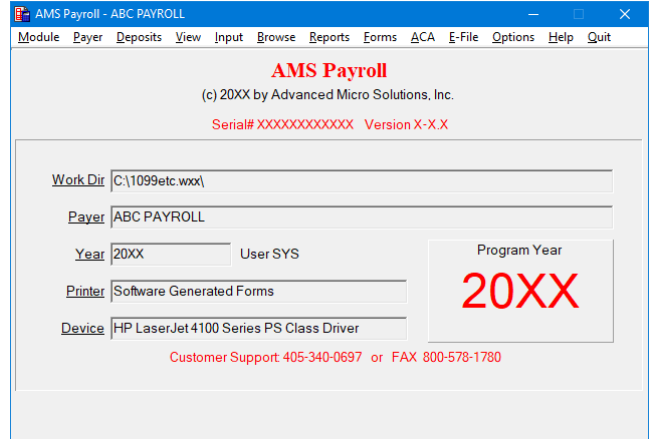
AMS Payroll - ABC PAYROLL

Module Payer Deposits View Input Browse Reports Forms ACA E-File Options Help Quit

AMS Payroll

(c) 20XX by Advanced Micro Solutions, Inc.

Serial# XXXXXXXXXXXX Version X-X.X

Work Dir C:\1099etc.wxx\

Payer ABC PAYROLL

Year 20XX User SYS

Program Year

20XX

Printer Software Generated Forms

Device HP LaserJet 4100 Series PS Class Driver

Customer Support: 405-340-0697 or FAX 800-578-1780